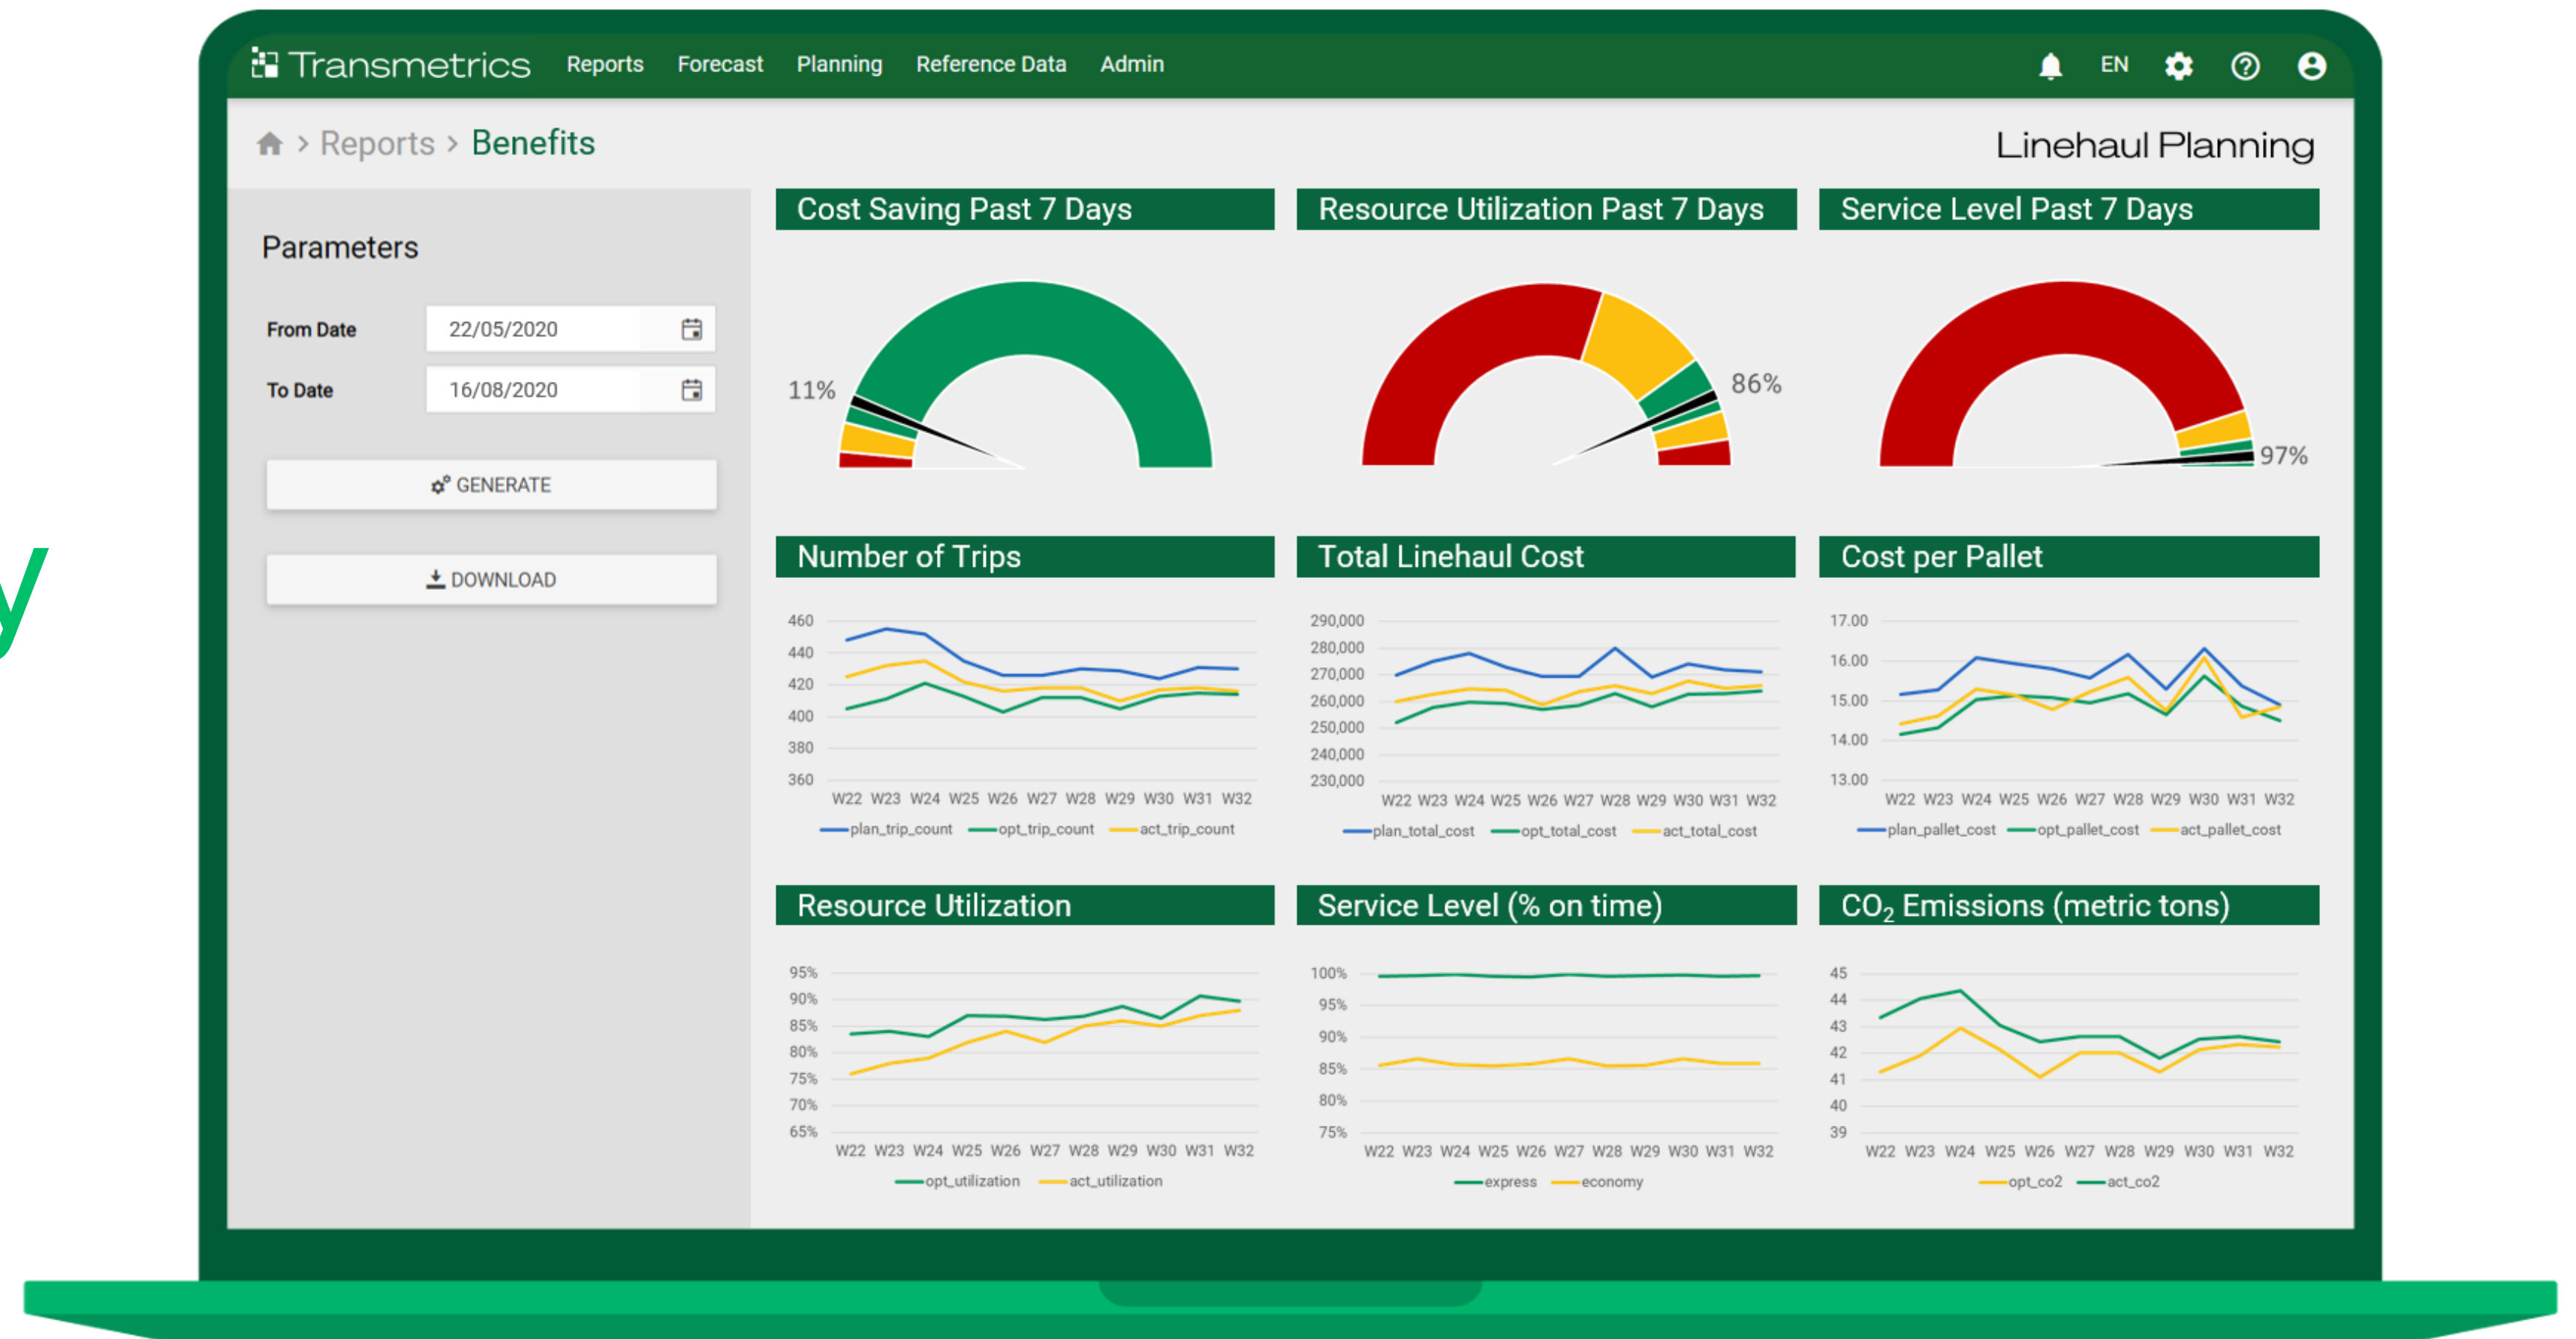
Transmetrics Reports Forecast Planning Reference Data Admin EN

Reports > Benefits

Linehaul Planning

Parameters

From Date 22/05/2020

To Date 16/08/2020

GENERATE

DOWNLOAD

Cost Saving Past 7 Days

11%

Resource Utilization Past 7 Days

86%

Service Level Past 7 Days

97%

Number of Trips

460 440 420 400 380 360

W22 W23 W24 W25 W26 W27 W28 W29 W30 W31 W32

plan_trip_count opt_trip_count act_trip_count

Total Linehaul Cost

290,000 280,000 270,000 260,000 250,000 240,000 230,000

W22 W23 W24 W25 W26 W27 W28 W29 W30 W31 W32

plan_total_cost opt_total_cost act_total_cost

Cost per Pallet

17.00 16.00 15.00 14.00 13.00

W22 W23 W24 W25 W26 W27 W28 W29 W30 W31 W32

plan_pallet_cost opt_pallet_cost act_pallet_cost

Resource Utilization

95% 90% 85% 80% 75% 70% 65%

W22 W23 W24 W25 W26 W27 W28 W29 W30 W31 W32

opt_utilization act_utilization

Service Level (% on time)

100% 95% 90% 85% 80% 75%

W22 W23 W24 W25 W26 W27 W28 W29 W30 W31 W32

express economy

$CO_2$ Emissions (metric tons)

45 44 43 42 41 40 39

W22 W23 W24 W25 W26 W27 W28 W29 W30 W31 W32

opt_co2 act_co2